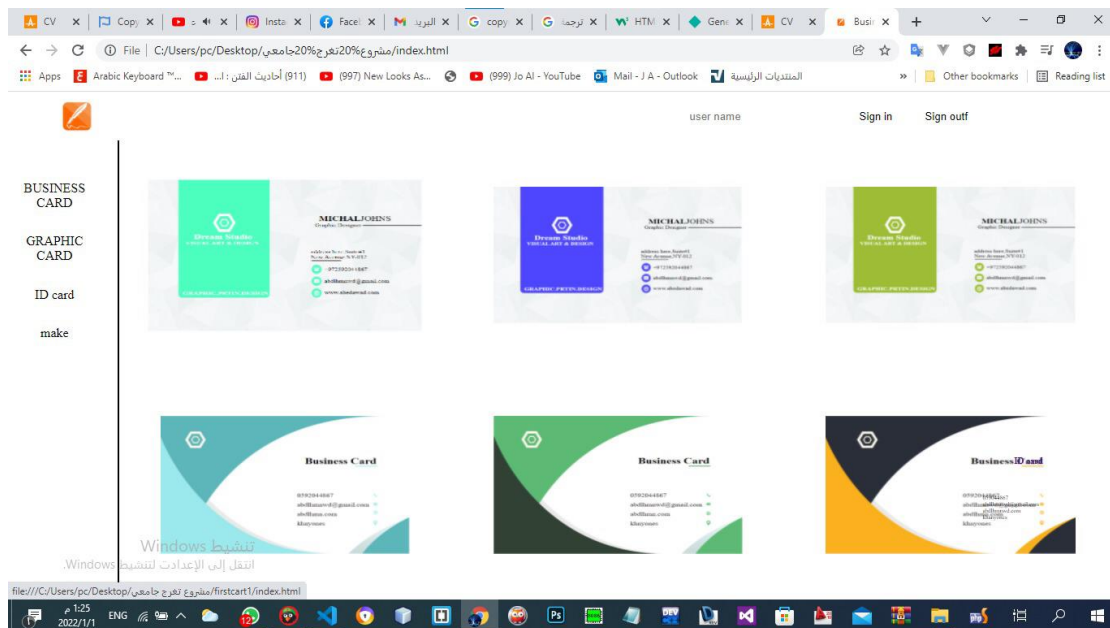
CV × Copy × × Insta × Faceb × البريد × copy × ترجمة × HTML × Gene × CV × Busi × +

File | C:/Users/pc/Desktop/مشروع%20تخرج%20جامعي/index.html

Apps Arabic Keyboard ™... (911) أحاديث الفن : ا... (997) New Looks As... (999) Jo Al - YouTube Mail - J A - Outlook المنتديات الرئيسية » Other bookmarks Reading list

user name Sign in Sign outf

BUSINESS CARD

GRAPHIC CARD

ID card

make

Dream Studio
VISUAL ART & DESIGN
GRAPHIC_PRTIN_DESIGN
MICHALJOHNS
Graphic Designer

Dream Studio
VISUAL ART & DESIGN
GRAPHIC_PRTIN_DESIGN
MICHALJOHNS
Graphic Designer

Dream Studio
VISUAL ART & DESIGN
GRAPHIC_PRTIN_DESIGN
MICHALJOHNS
Graphic Designer

Business Card

Business Card

BusinessID and

Windows تنشيط
انتقل إلى الإعدادات لتنشيط Windows.

file:///C:/Users/pc/Desktop/مشروع تخرج جامعي/firstcart1/index.html

ENG 1:25 م 2022/1/1